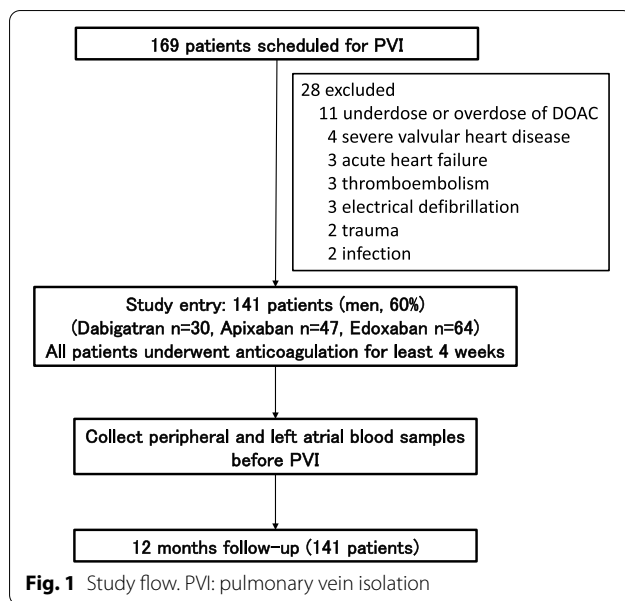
169 patients scheduled for PVI

28 excluded
11 underdose or overdose of DOAC
4 severe valvular heart disease
3 acute heart failure
3 thromboembolism
3 electrical defibrillation
2 trauma
2 infection

Study entry: 141 patients (men, 60%)
(Dabigatran n=30, Apixaban n=47, Edoxaban n=64)
All patients underwent anticoagulation for least 4 weeks

Collect peripheral and left atrial blood samples before PVI

12 months follow-up (141 patients)

**Fig. 1** Study flow. PVI: pulmonary vein isolation